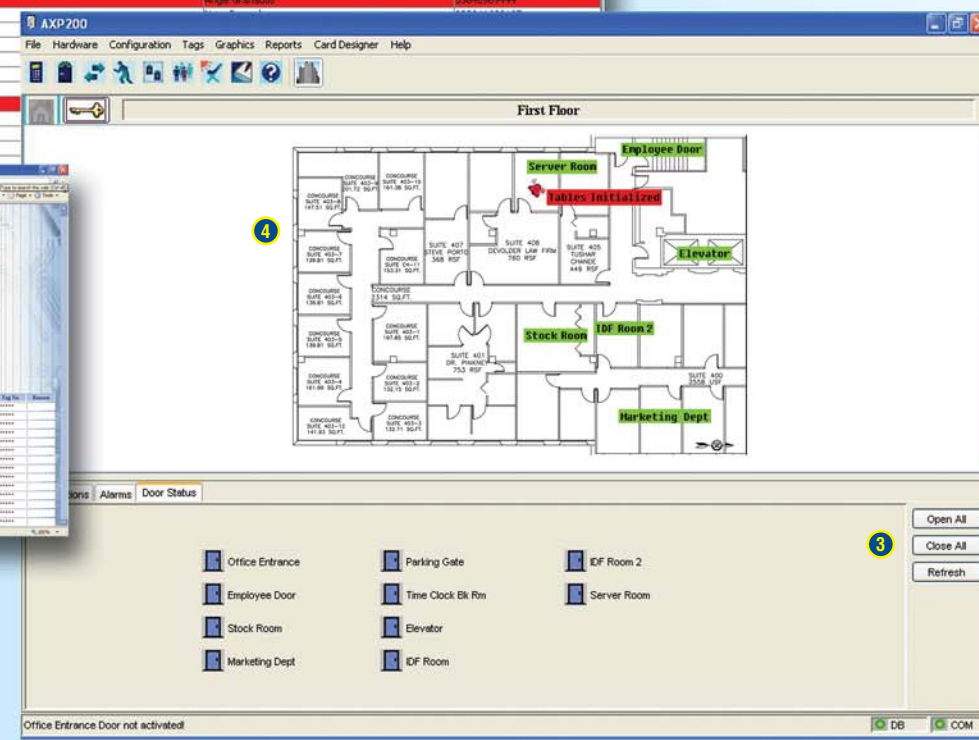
AXP200

File Hardware Configuration Tags Graphics Reports Card Designer Help

First Floor

4

Server Room

Employee Door

Tables Initialized

Elevator

Stock Room

IDF Room 2

Marketing Dept

CONCOURSE SUITE 403-8 147.51 SQ.FT.

CONCOURSE SUITE 403-10 161.38 SQ.FT.

SUITE 407 STEVE PORTO 368 RSF

SUITE 408 DEVOLDER LAW FIRM 760 RSF

SUITE 405 TUSHAR CHANDE 448 RSF

CONCOURSE SUITE 403-7 139.81 SQ.FT.

CONCOURSE SUITE C4-11 153.31 SQ.FT.

CONCOURSE SUITE 403-6 136.81 SQ.FT.

CONCOURSE 2314 SQ.FT.

CONCOURSE SUITE 403-5 139.81 SQ.FT.

CONCOURSE SUITE 403-1 197.85 SQ.FT.

SUITE 401 DR. PINKNEY 753 RSF

SUITE 400 2558 USF

CONCOURSE SUITE 403-4 161.99 SQ.FT.

CONCOURSE SUITE 403-2 132.15 SQ.FT.

CONCOURSE SUITE 403-12 141.93 SQ.FT.

CONCOURSE SUITE 403-3 132.71 SQ.FT.

tions Alarms Door Status

Office Entrance

Parking Gate

IDF Room 2

Employee Door

Time Clock Bk Rm

Server Room

Stock Room

Elevator

Marketing Dept

IDF Room

Open All

3

Close All

Refresh

Office Entrance Door not activated!

DB

COM